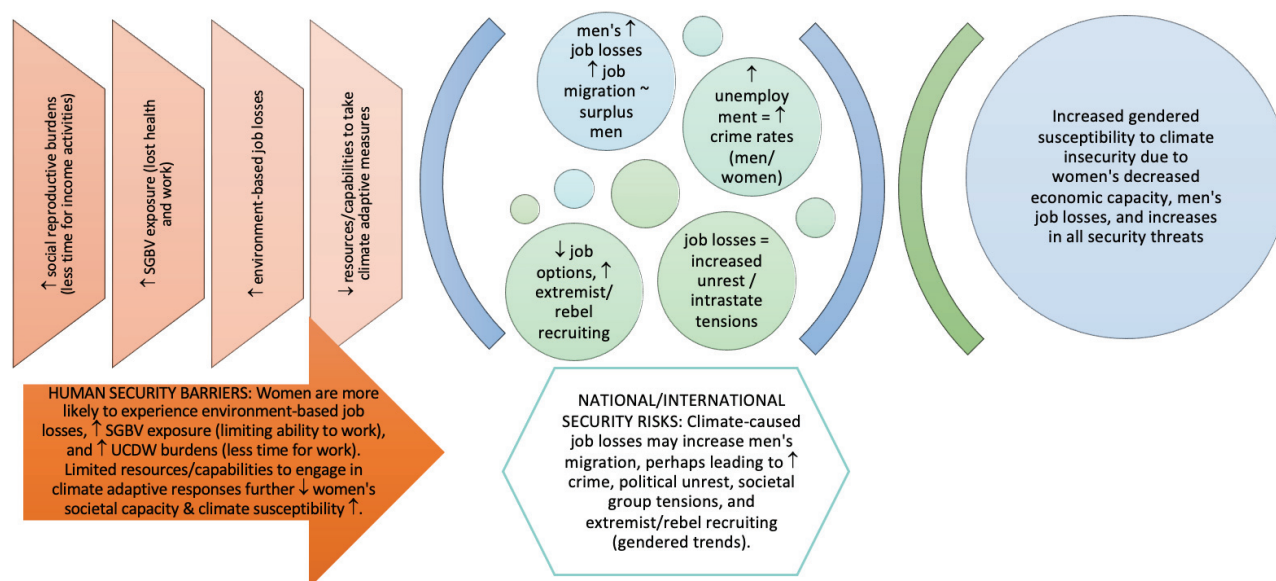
↑ social reproductive burdens (less time for income activities)

↑ SGBV exposure (lost health and work)

↑ environment-based job losses

↓ resources/capabilities to take climate adaptive measures

HUMAN SECURITY BARRIERS: Women are more likely to experience environment-based job losses, ↑ SGBV exposure (limiting ability to work), and ↑ UCDW burdens (less time for work). Limited resources/capabilities to engage in climate adaptive responses further ↓ women's societal capacity & climate susceptibility ↑.

men's ↑ job losses ↑ job migration ~ surplus men

↑ unemployment = ↑ crime rates (men/ women)

↓ job options, ↑ extremist/ rebel recruiting

job losses = increased unrest / intrastate tensions

NATIONAL/INTERNATIONAL SECURITY RISKS: Climate-caused job losses may increase men's migration, perhaps leading to ↑ crime, political unrest, societal group tensions, and extremist/rebel recruiting (gendered trends).

Increased gendered susceptibility to climate insecurity due to women's decreased economic capacity, men's job losses, and increases in all security threats